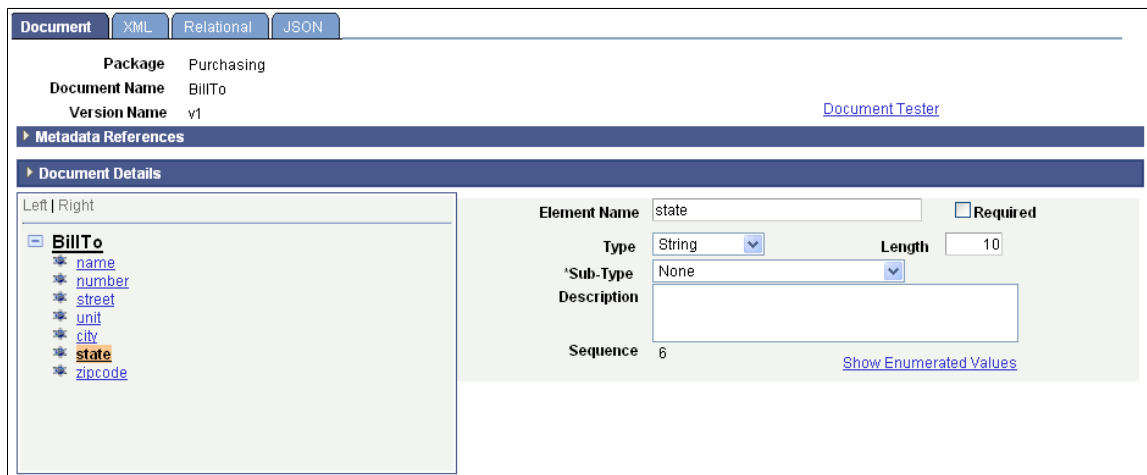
Document | XML | Relational | JSON

Package Purchasing
Document Name BillTo
Version Name v1

Document Tester

Metadata References

Document Details

Left | Right

BillTo
name
number
street
unit
city
state
zipcode

Element Name state
Required
Type String
Length 10
*Sub-Type None
Description
Sequence 6
Show Enumerated Values